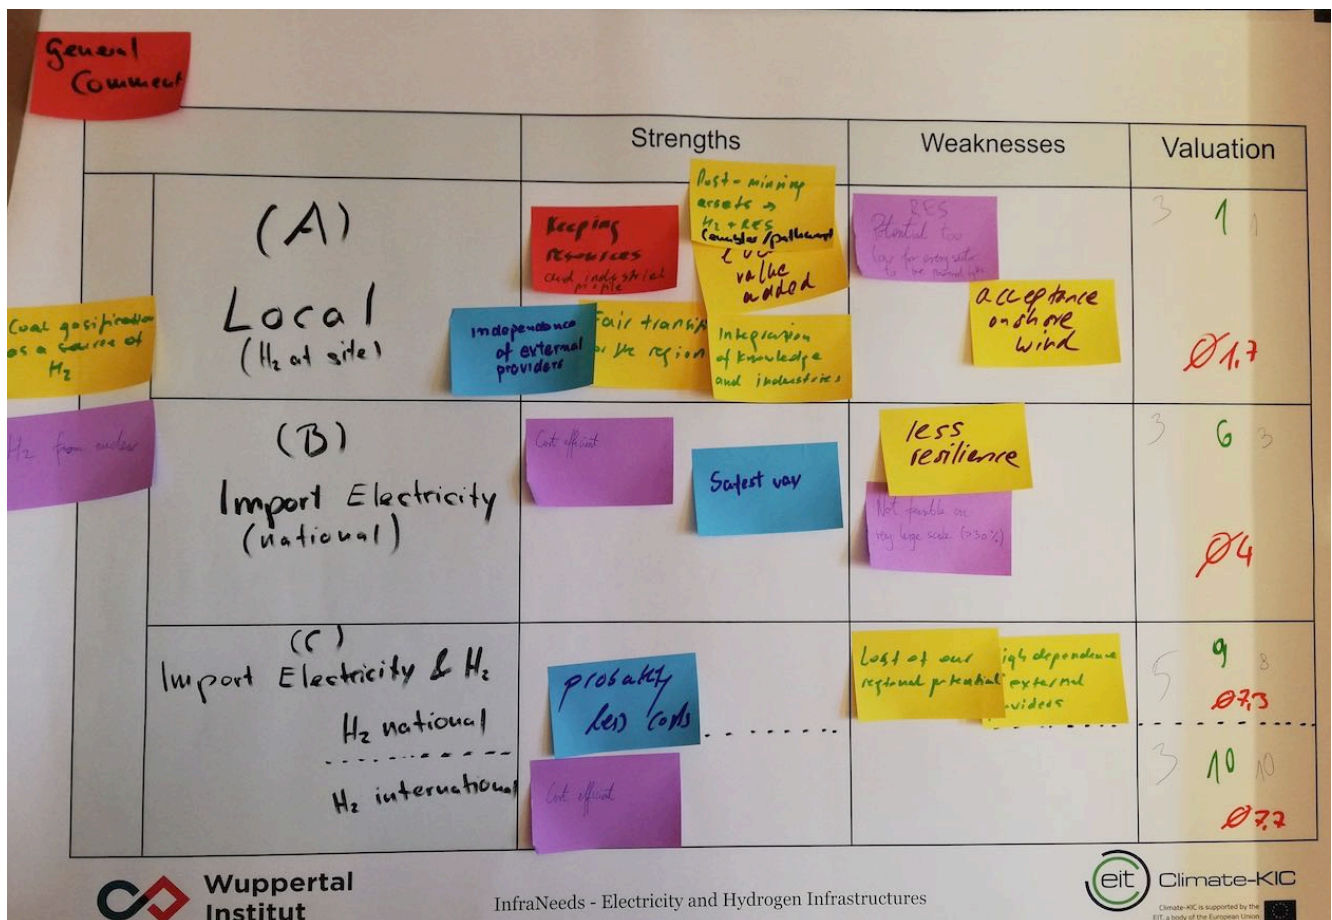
General Comment

| | Strengths | Weaknesses | Valuation |
|---|---|---|---|
| (A) Local ($H_2$ at site) | Keeping resources and industrial people; Post-mining assets → $H_2$ + RES (Coupler/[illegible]); Low value added; Independence of external providers; Fair transition in the region; Integration of knowledge and industries | RES Potential too low for every sector to be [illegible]; acceptance onshore wind | 3 1 1 Ø1,7 |
| (B) Import Electricity (national) | Cost efficient; Safest way | less resilience; Not feasible on very large scale (>30%) | 3 6 3 Ø4 |
| (C) Import Electricity & $H_2$ — $H_2$ national | probably less costs | Lost of our regional potential; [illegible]igh dependence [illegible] external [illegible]viders | 5 9 8 Ø7,3 |
| $H_2$ international | Cost efficient | | 3 10 10 Ø7,7 |

Coal gasification as a source of $H_2$

$H_2$ from nuclear

Wuppertal Institut

InfraNeeds - Electricity and Hydrogen Infrastructures

eit Climate-KIC

Climate-KIC is supported by the EIT, a body of the European Union